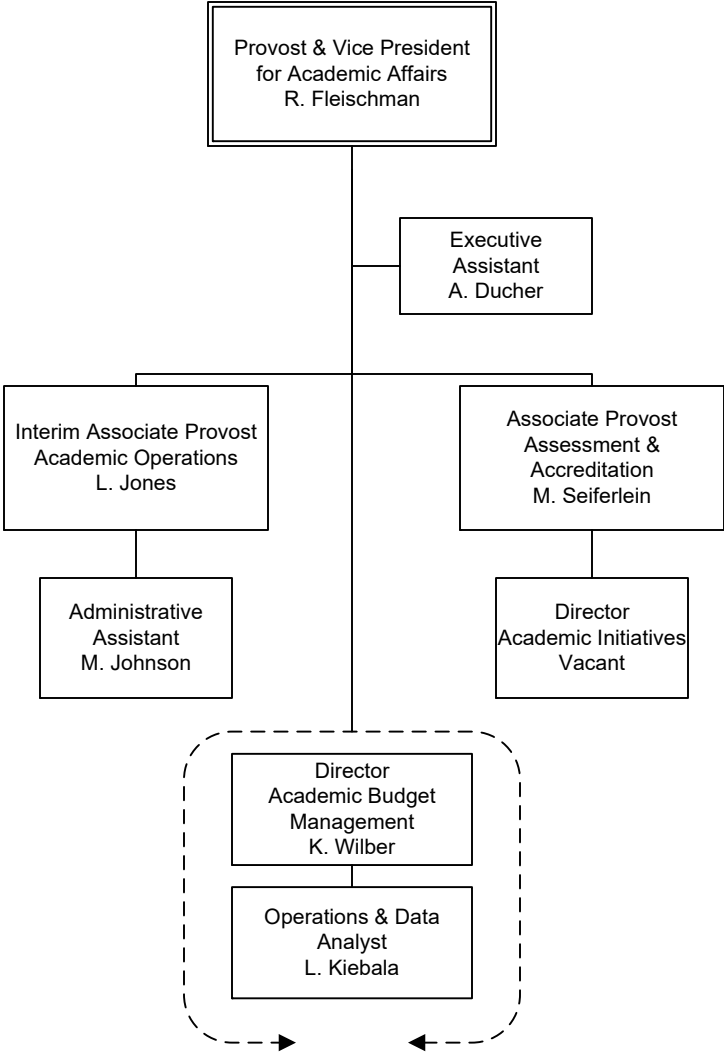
Provost & Vice President
for Academic Affairs
R. Fleischman

Executive
Assistant
A. Ducher

Interim Associate Provost
Academic Operations
L. Jones

Associate Provost
Assessment &
Accreditation
M. Seiferlein

Administrative
Assistant
M. Johnson

Director
Academic Initiatives
Vacant

Director
Academic Budget
Management
K. Wilber

Operations & Data
Analyst
L. Kiebala